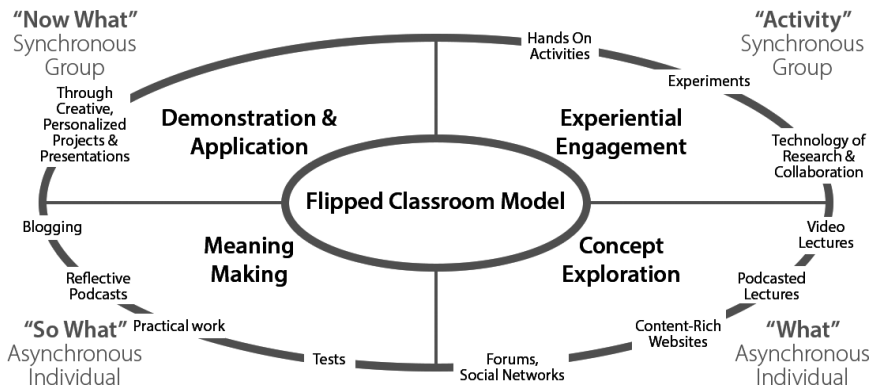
"Now What"
Synchronous
Group

Hands On
Activities

"Activity"
Synchronous
Group

Experiments

Through
Creative,
Personalized
Projects &
Presentations

Demonstration &
Application

Experiential
Engagement

Technology of
Research &
Collaboration

Flipped Classroom Model

Blogging

Meaning
Making

Concept
Exploration

Video
Lectures

Reflective
Podcasts

Podcasted
Lectures

"So What"
Asynchronous
Individual

Practical work

Content-Rich
Websites

"What"
Asynchronous
Individual

Tests

Forums,
Social Networks